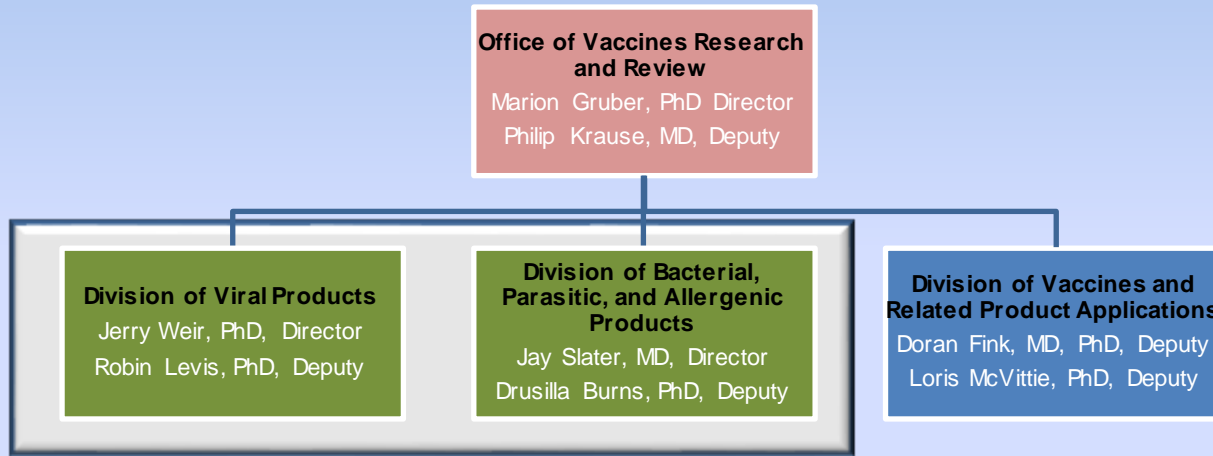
Office of Vaccines Research and Review
Marion Gruber, PhD Director
Philip Krause, MD, Deputy

Division of Viral Products
Jerry Weir, PhD, Director
Robin Levis, PhD, Deputy

Division of Bacterial, Parasitic, and Allergenic Products
Jay Slater, MD, Director
Drusilla Burns, PhD, Deputy

Division of Vaccines and Related Product Applications
Doran Fink, MD, PhD, Deputy
Loris McVittie, PhD, Deputy